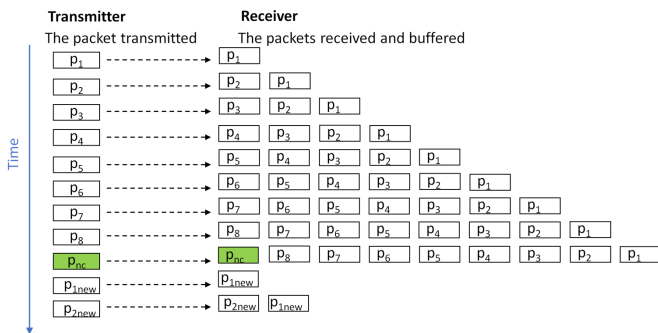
Transmitter

The packet transmitted

Receiver

The packets received and buffered

Time

$p_1$ $p_1$

$p_2$ $p_2$ $p_1$

$p_3$ $p_3$ $p_2$ $p_1$

$p_4$ $p_4$ $p_3$ $p_2$ $p_1$

$p_5$ $p_5$ $p_4$ $p_3$ $p_2$ $p_1$

$p_6$ $p_6$ $p_5$ $p_4$ $p_3$ $p_2$ $p_1$

$p_7$ $p_7$ $p_6$ $p_5$ $p_4$ $p_3$ $p_2$ $p_1$

$p_8$ $p_8$ $p_7$ $p_6$ $p_5$ $p_4$ $p_3$ $p_2$ $p_1$

$p_{nc}$ $p_{nc}$ $p_8$ $p_7$ $p_6$ $p_5$ $p_4$ $p_3$ $p_2$ $p_1$

$p_{1new}$ $p_{1new}$

$p_{2new}$ $p_{2new}$ $p_{1new}$